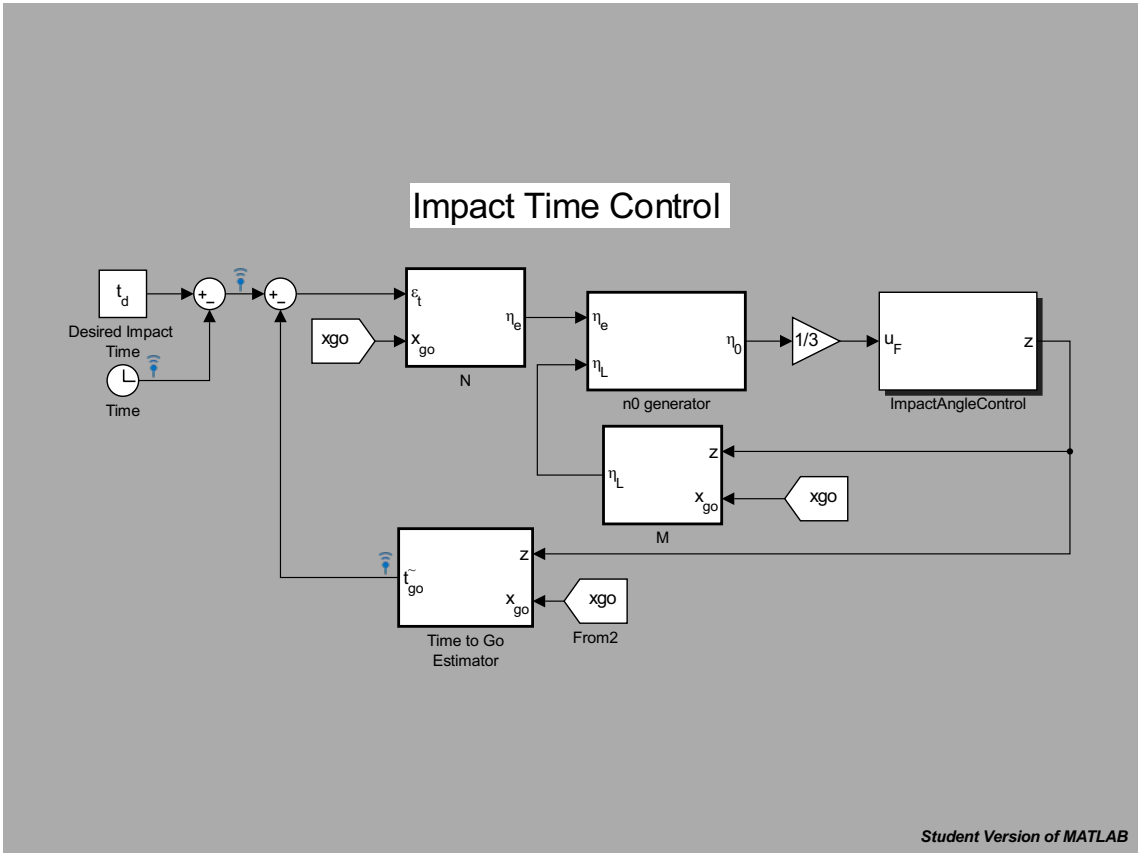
Impact Time Control

$t_d$
Desired Impact Time

Time

+
-

+
-

xgo

$\varepsilon_t$
$x_{go}$
$\eta_e$
N

$\eta_e$
$\eta_L$
$\eta_0$
n0 generator

1/3

$u_F$
z
ImpactAngleControl

z
$\eta_L$
$x_{go}$
M

xgo

$\tilde{t}_{go}$
z
$x_{go}$
Time to Go Estimator

xgo
From2

Student Version of MATLAB